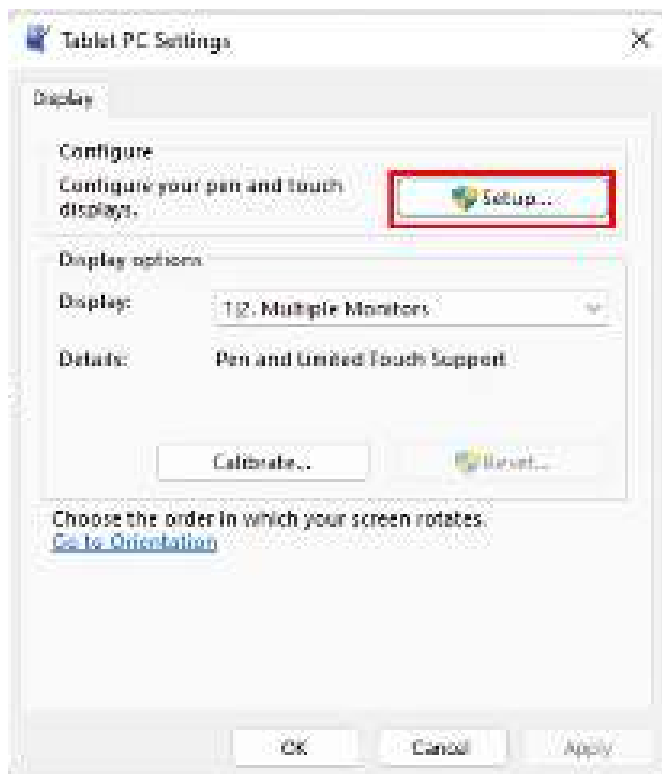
Tablet PC Settings

Display

Configure

Configure your pen and touch displays.

Setup...

Display options

Display:

1|2. Multiple Monitors

Details:

Pen and Limited Touch Support

Calibrate...

Reset...

Choose the order in which your screen rotates.

Go to Orientation

OK

Cancel

Apply